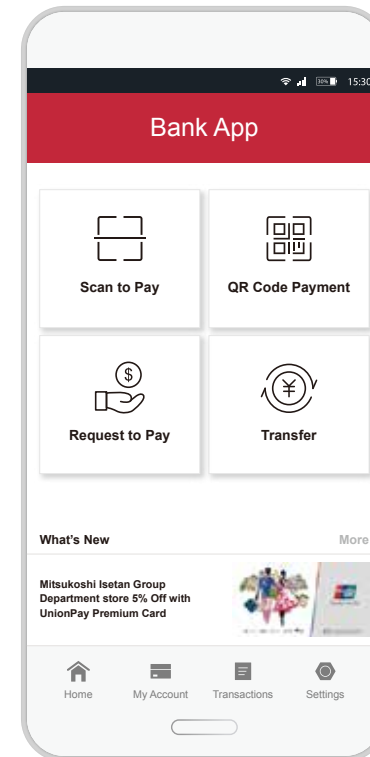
36% 15:30

Bank App

Scan to Pay

QR Code Payment

$

Request to Pay

¥

Transfer

What's New

More

Mitsukoshi Isetan Group Department store 5% Off with UnionPay Premium Card

Home

My Account

Transactions

Settings